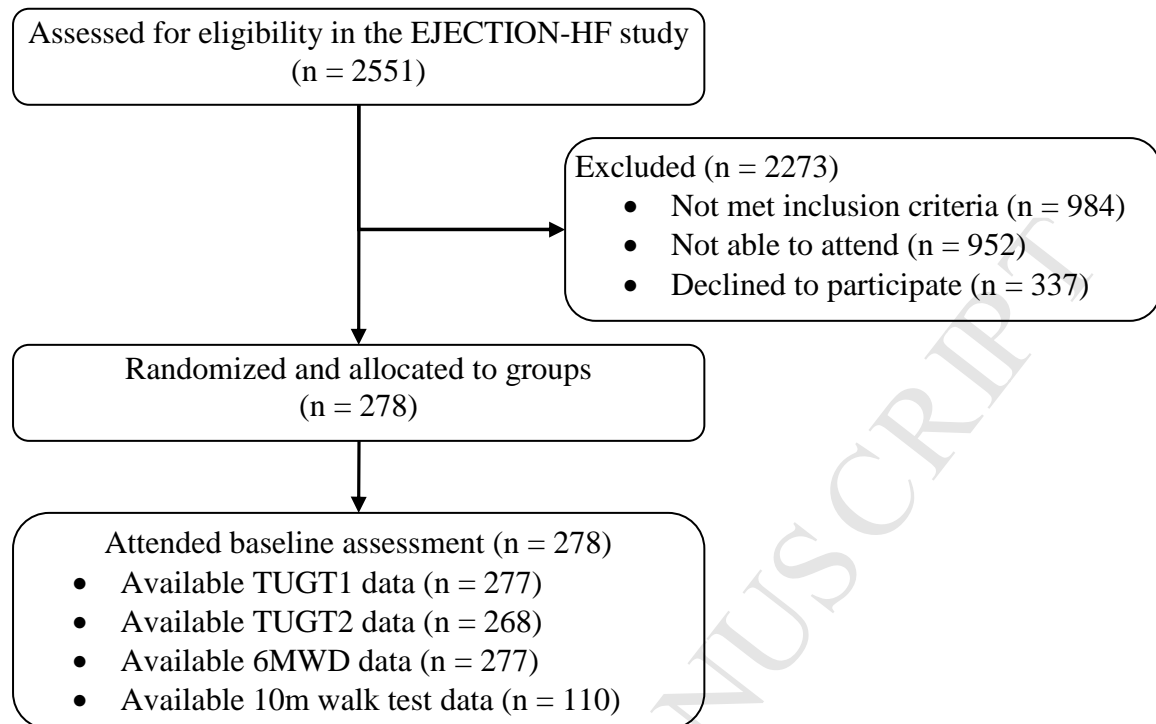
Assessed for eligibility in the EJECTION-HF study (n = 2551)

Excluded (n = 2273)
- Not met inclusion criteria (n = 984)
- Not able to attend (n = 952)
- Declined to participate (n = 337)

Randomized and allocated to groups (n = 278)

Attended baseline assessment (n = 278)
- Available TUGT1 data (n = 277)
- Available TUGT2 data (n = 268)
- Available 6MWD data (n = 277)
- Available 10m walk test data (n = 110)

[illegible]NUSCRIPT